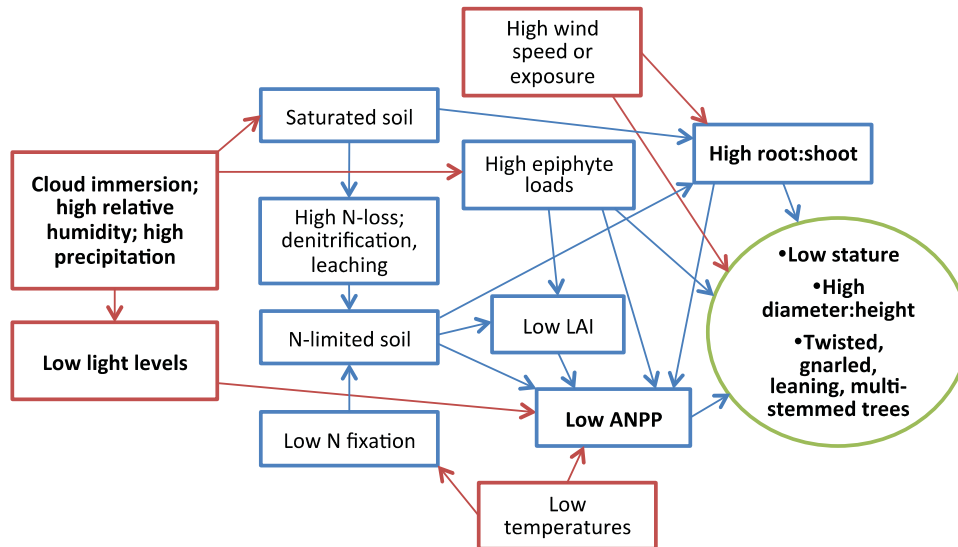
High wind speed or exposure

Saturated soil

High root:shoot

Cloud immersion; high relative humidity; high precipitation

High epiphyte loads

High N-loss; denitrification, leaching

•Low stature

•High diameter:height

•Twisted, gnarled, leaning, multi-stemmed trees

Low light levels

N-limited soil

Low LAI

Low ANPP

Low N fixation

Low temperatures